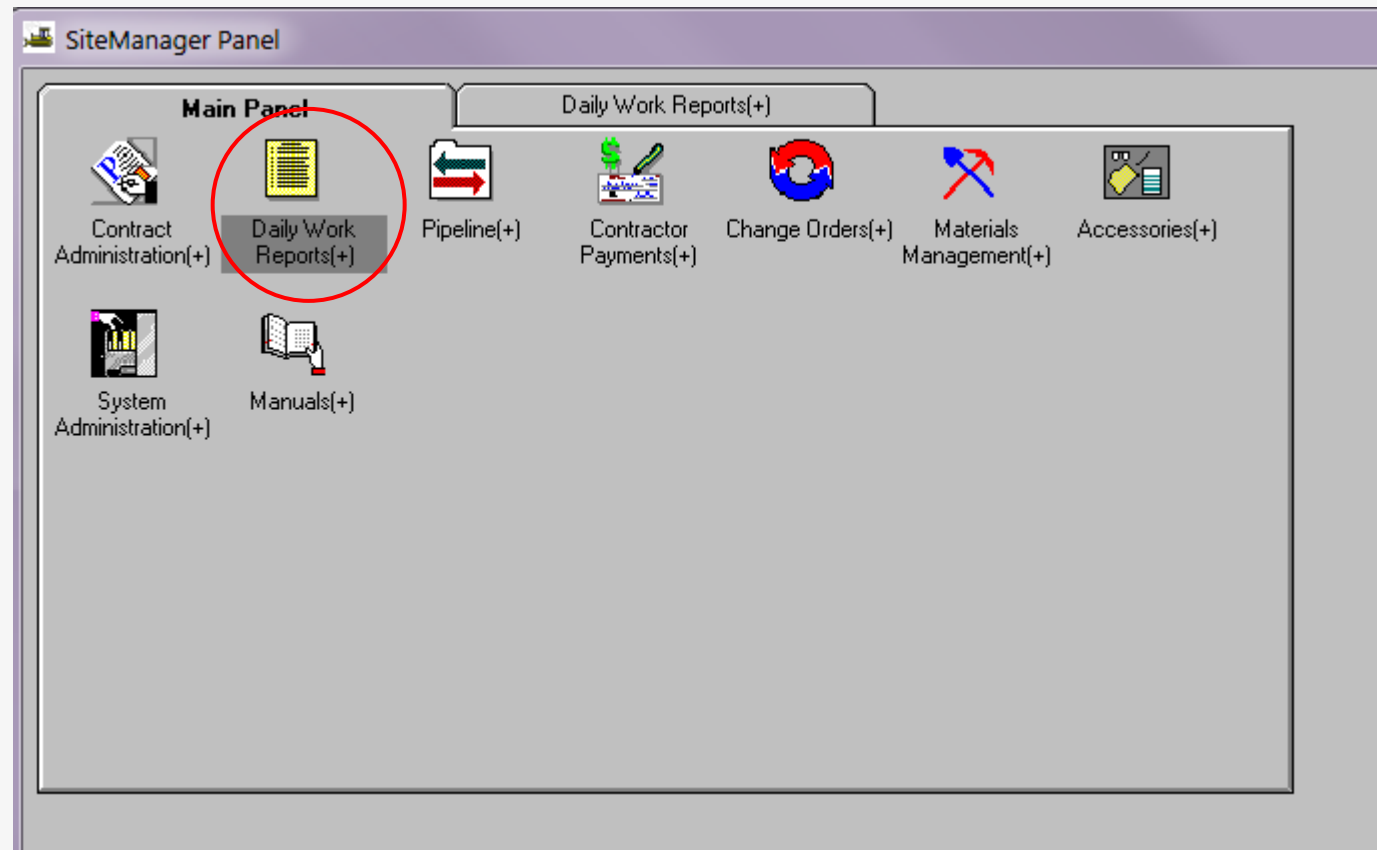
SiteManager Panel

Main Panel

Daily Work Reports(+)

Contract Administration(+)

Daily Work Reports(+)

Pipeline(+)

Contractor Payments(+)

Change Orders(+)

Materials Management(+)

Accessories(+)

System Administration(+)

Manuals(+)